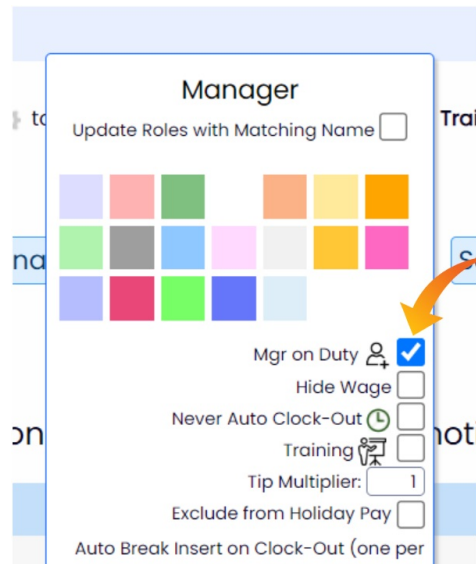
to

Trai

na

S

on

hot

Manager

Update Roles with Matching Name

Mgr on Duty

Hide Wage

Never Auto Clock-Out

Training

Tip Multiplier: 1

Exclude from Holiday Pay

Auto Break Insert on Clock-Out (one per